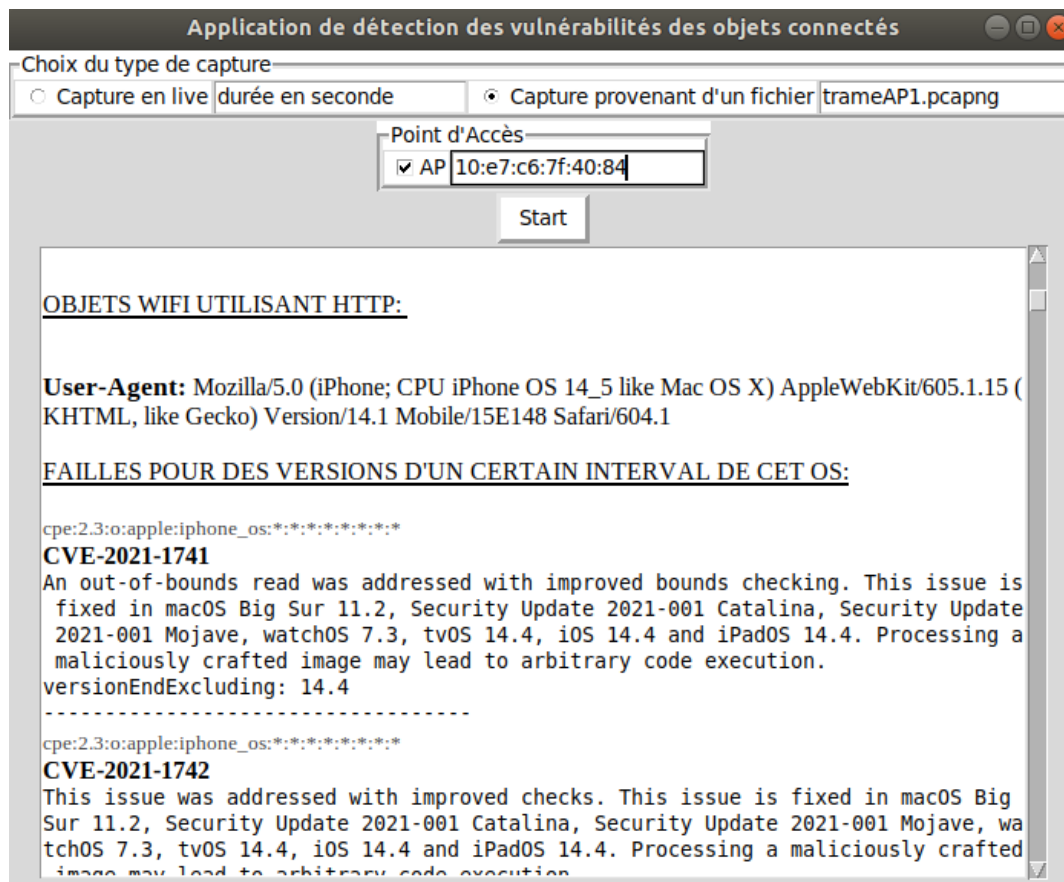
Application de détection des vulnérabilités des objets connectés

Choix du type de capture

Capture en live durée en seconde

Capture provenant d'un fichier trameAP1.pcapng

Point d'Accès

AP 10:e7:c6:7f:40:84

Start

OBJETS WIFI UTILISANT HTTP:

**User-Agent:** Mozilla/5.0 (iPhone; CPU iPhone OS 14_5 like Mac OS X) AppleWebKit/605.1.15 (KHTML, like Gecko) Version/14.1 Mobile/15E148 Safari/604.1

FAILLES POUR DES VERSIONS D'UN CERTAIN INTERVAL DE CET OS:

cpe:2.3:o:apple:iphone_os:*:*:*:*:*:*:*:*

**CVE-2021-1741**

An out-of-bounds read was addressed with improved bounds checking. This issue is fixed in macOS Big Sur 11.2, Security Update 2021-001 Catalina, Security Update 2021-001 Mojave, watchOS 7.3, tvOS 14.4, iOS 14.4 and iPadOS 14.4. Processing a maliciously crafted image may lead to arbitrary code execution.
versionEndExcluding: 14.4
-----------------------------------

cpe:2.3:o:apple:iphone_os:*:*:*:*:*:*:*:*

**CVE-2021-1742**

This issue was addressed with improved checks. This issue is fixed in macOS Big Sur 11.2, Security Update 2021-001 Catalina, Security Update 2021-001 Mojave, watchOS 7.3, tvOS 14.4, iOS 14.4 and iPadOS 14.4. Processing a maliciously crafted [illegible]